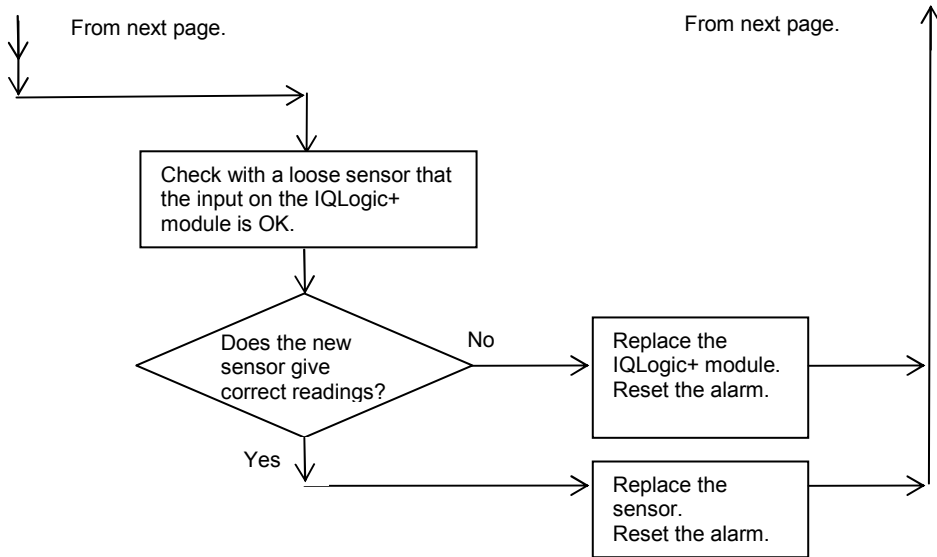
From next page.

From next page.

Check with a loose sensor that the input on the IQLogic+ module is OK.

Does the new sensor give correct readings?

No

Replace the IQLogic+ module. Reset the alarm.

Yes

Replace the sensor. Reset the alarm.